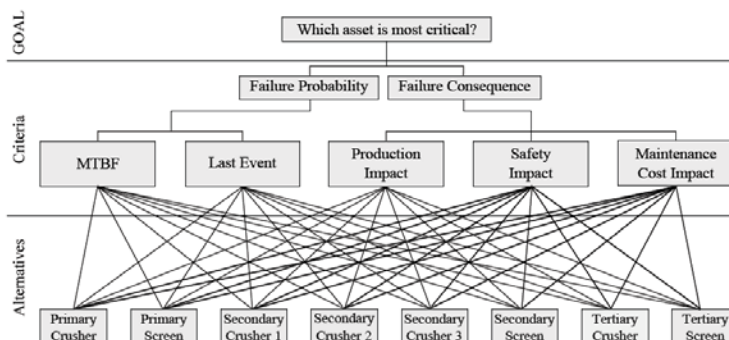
GOAL

Which asset is most critical?

Criteria

Failure Probability

Failure Consequence

MTBF

Last Event

Production Impact

Safety Impact

Maintenance Cost Impact

Alternatives

Primary Crusher

Primary Screen

Secondary Crusher 1

Secondary Crusher 2

Secondary Crusher 3

Secondary Screen

Tertiary Crusher

Tertiary Screen